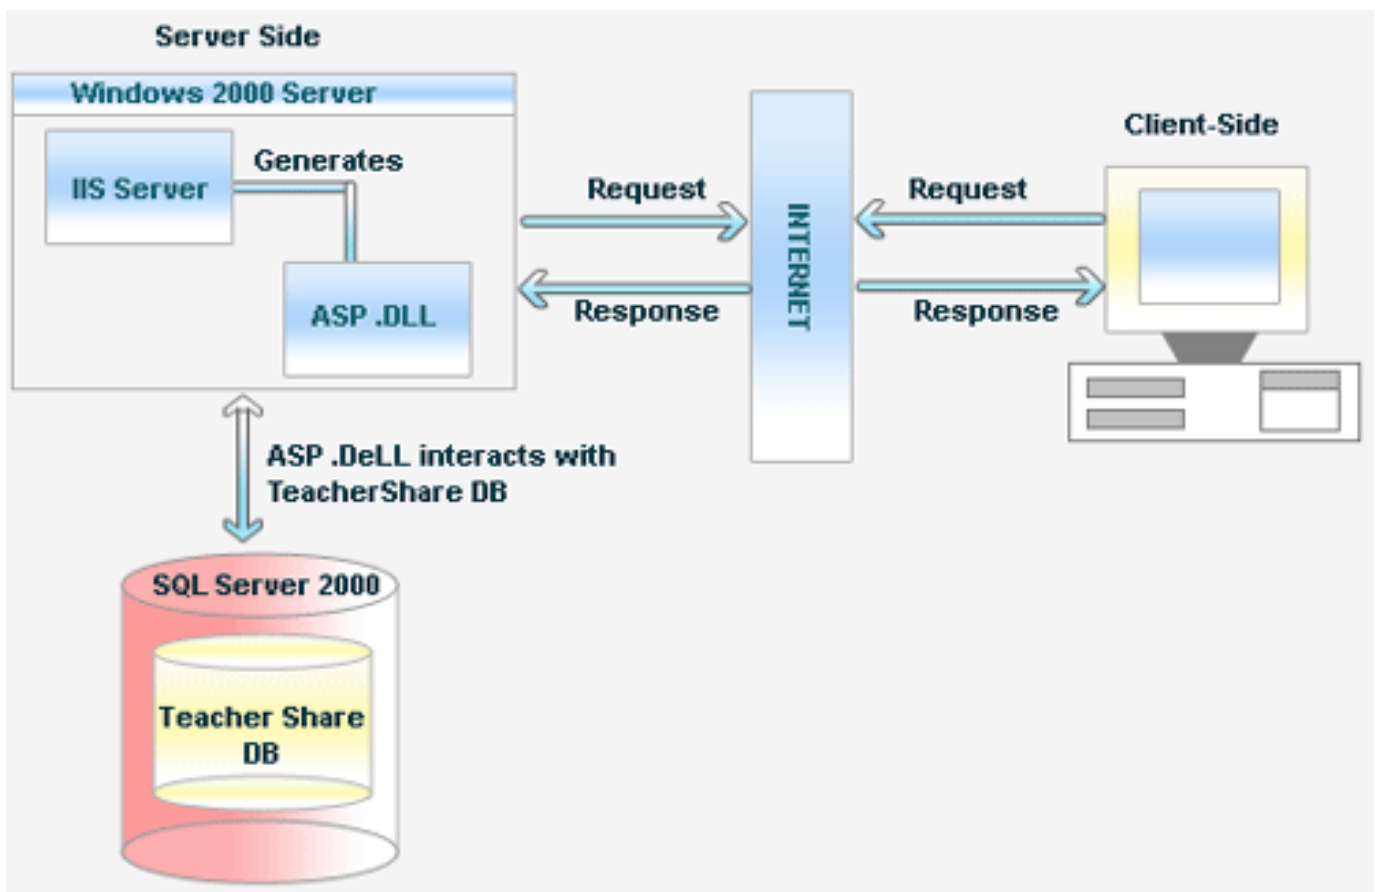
Server Side

Windows 2000 Server

IIS Server

Generates

ASP .DLL

Request

Response

INTERNET

Client-Side

Request

Response

ASP .DeLL interacts with TeacherShare DB

SQL Server 2000

Teacher Share DB